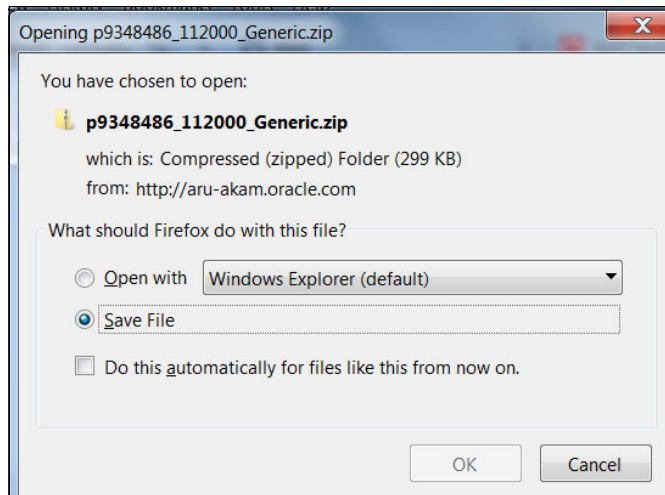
Opening p9348486_112000_Generic.zip

You have chosen to open:

p9348486_112000_Generic.zip

which is: Compressed (zipped) Folder (299 KB)

from: http://aru-akam.oracle.com

What should Firefox do with this file?

Open with Windows Explorer (default)

Save File

Do this automatically for files like this from now on.

OK Cancel